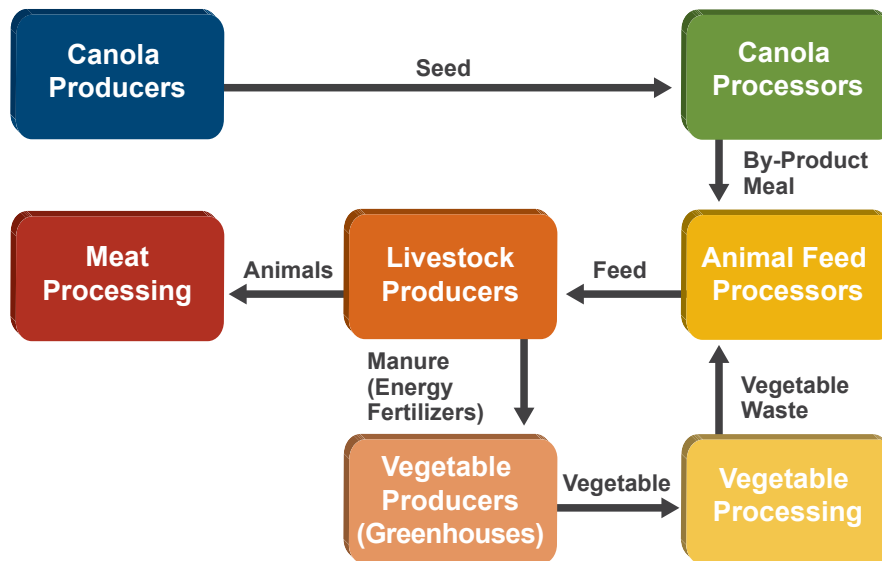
Canola Producers

Seed

Canola Processors

By-Product Meal

Meat Processing

Animals

Livestock Producers

Feed

Animal Feed Processors

Manure (Energy Fertilizers)

Vegetable Waste

Vegetable Producers (Greenhouses)

Vegetable

Vegetable Processing